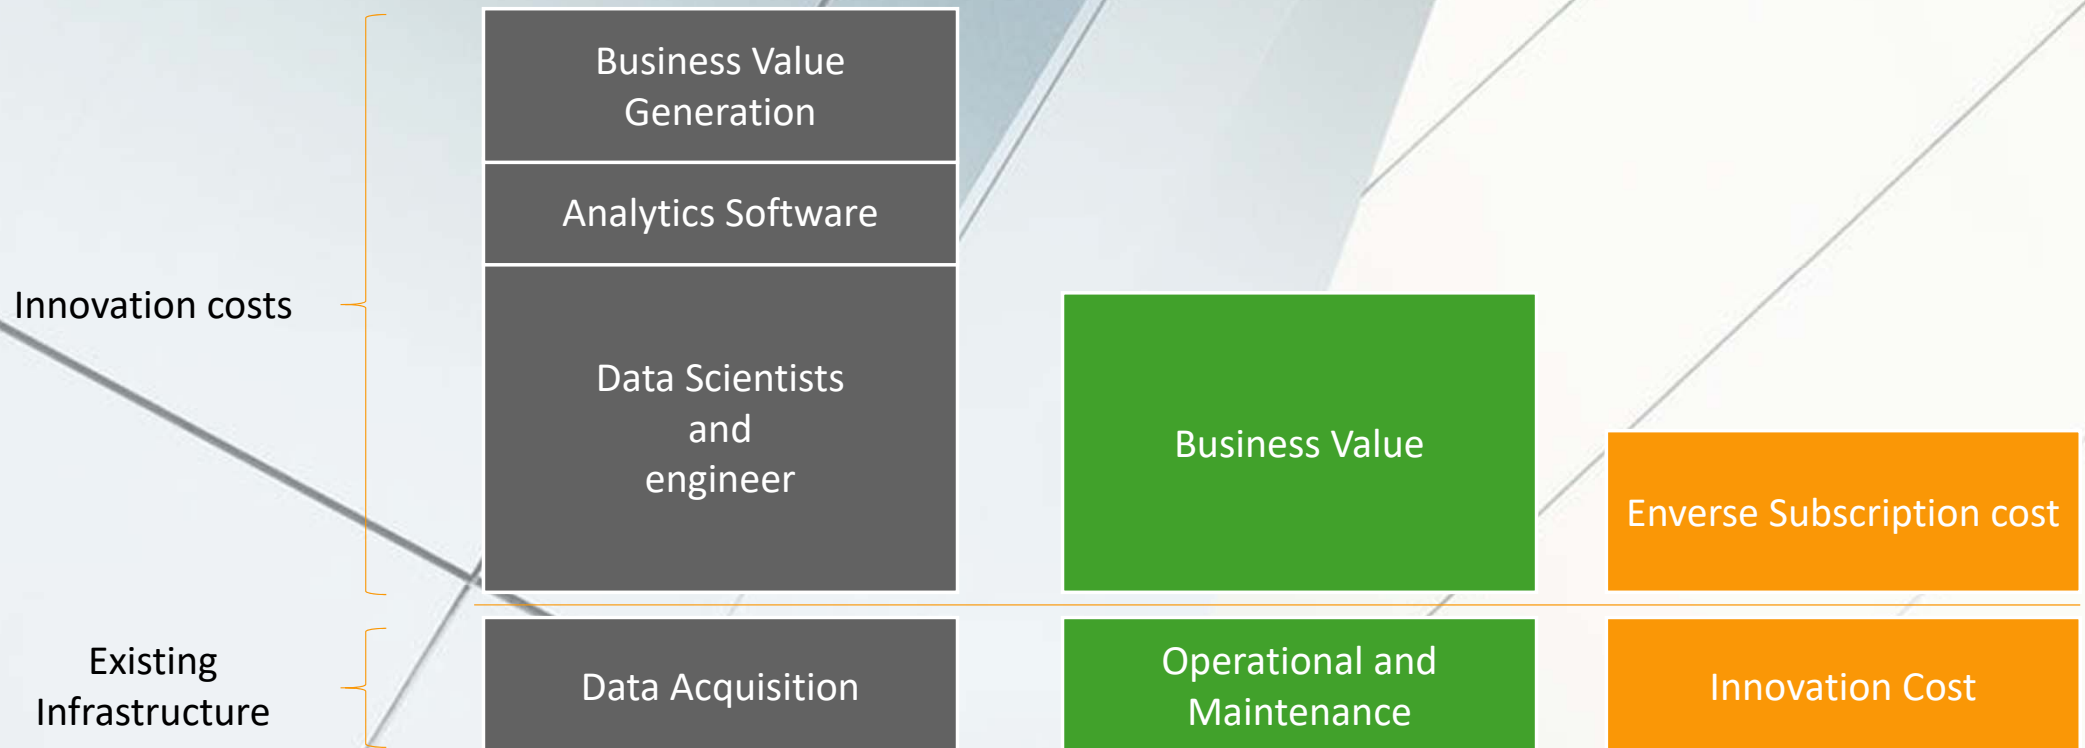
Business Value Generation

Analytics Software

Innovation costs

Data Scientists and engineer

Business Value

Enverse Subscription cost

Existing Infrastructure

Data Acquisition

Operational and Maintenance

Innovation Cost